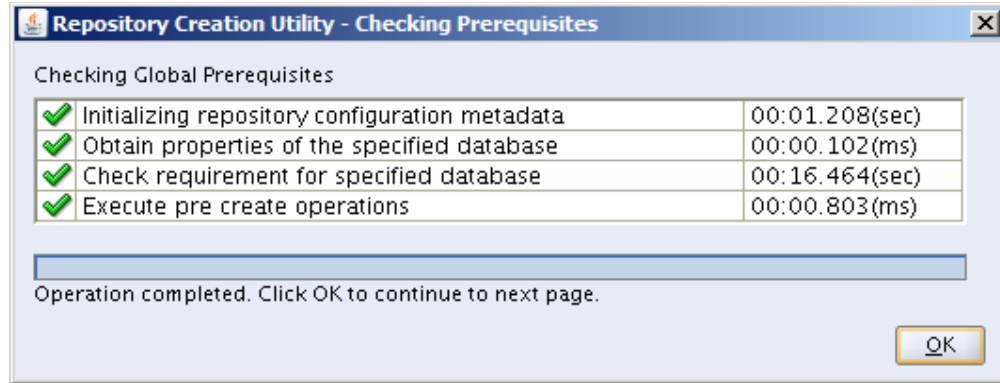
Repository Creation Utility - Checking Prerequisites

Checking Global Prerequisites

| | |
|---|---|
| Initializing repository configuration metadata | 00:01.208(sec) |
| Obtain properties of the specified database | 00:00.102(ms) |
| Check requirement for specified database | 00:16.464(sec) |
| Execute pre create operations | 00:00.803(ms) |

Operation completed. Click OK to continue to next page.

OK